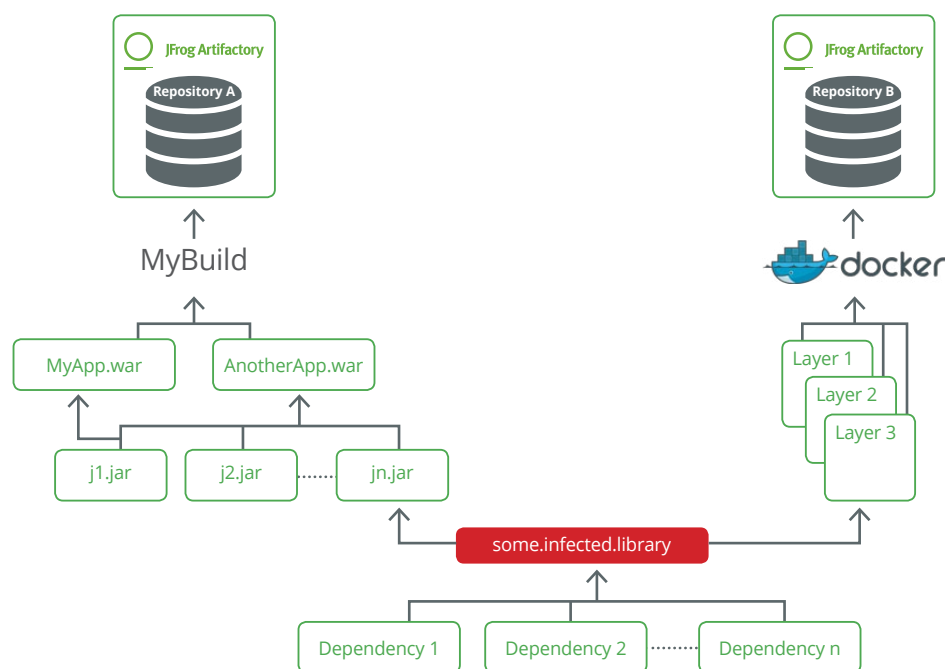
JFrog Artifactory
Repository A

JFrog Artifactory
Repository B

MyBuild

docker

MyApp.war

AnotherApp.war

Layer 1

Layer 2

Layer 3

j1.jar

j2.jar

jn.jar

some.infected.library

Dependency 1

Dependency 2

Dependency n